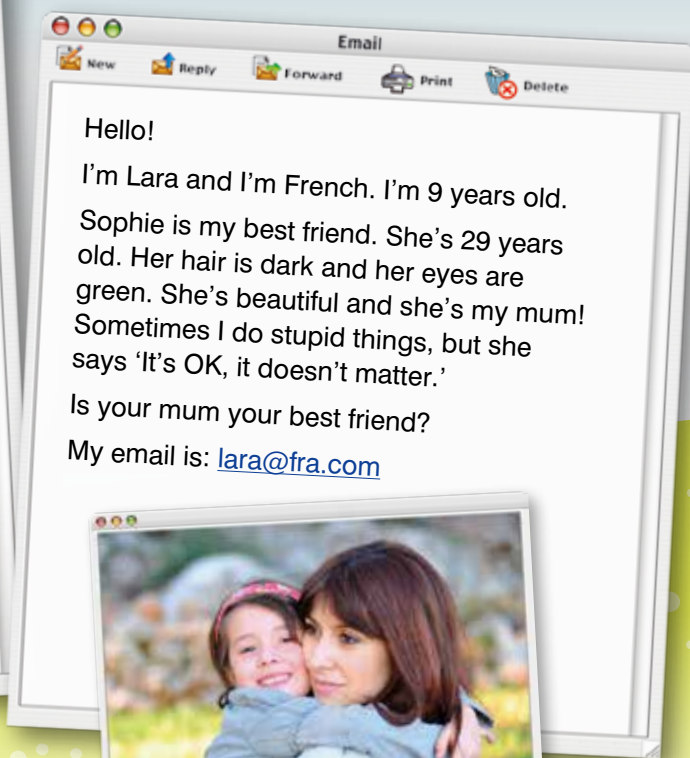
Email

New Reply Forward Print Delete

Hello!

I'm Lara and I'm French. I'm 9 years old.

Sophie is my best friend. She's 29 years old. Her hair is dark and her eyes are green. She's beautiful and she's my mum! Sometimes I do stupid things, but she says 'It's OK, it doesn't matter.'

Is your mum your best friend?

My email is: lara@fra.com